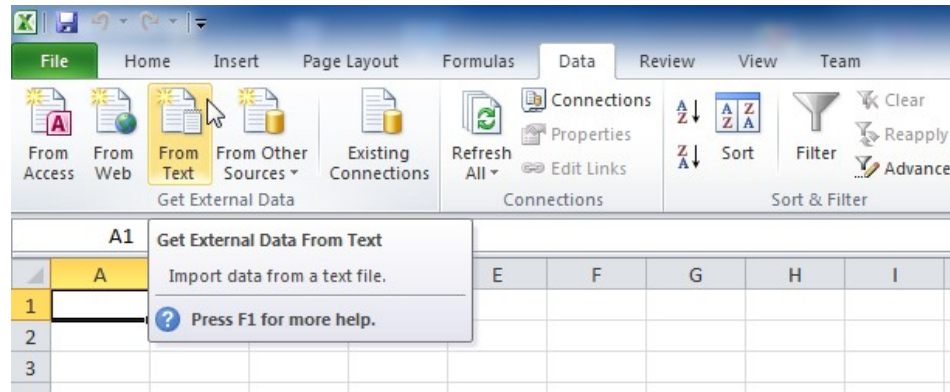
File Home Insert Page Layout Formulas Data Review View Team

From Access
From Web
From Text
From Other Sources
Existing Connections
Get External Data

Connections
Properties
Edit Links
Refresh All
Connections

Sort
Filter
Clear
Reapply
Advance
Sort & Filter

A1

Get External Data From Text
Import data from a text file.
Press F1 for more help.

| A | | | E | F | G | H | I |
|---|---|---|---|---|---|---|---|
| 1 | | | | | | | |
| 2 | | | | | | | |
| 3 | | | | | | | |